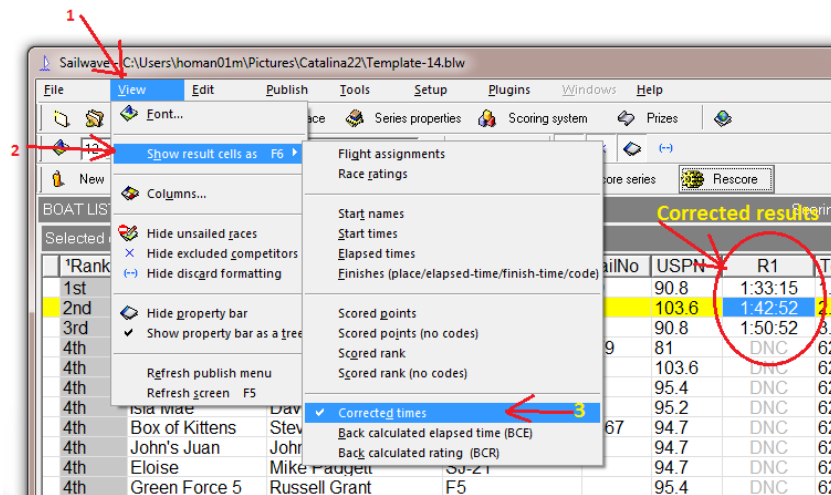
1

Sailwave - C:\Users\homan01m\Pictures\Catalina22\Template-14.blw

File View Edit Publish Tools Setup Plugins Windows Help

Font...

ace Series properties Scoring system Prizes

2

Show result cells as F6

Flight assignments
Race ratings

New

Columns...

ore series Rescore

BOAT LIST

Selected

Start names
Start times
Elapsed times
Finishes (place/elapsed-time/finish-time/code)

Corrected results

Hide unsailed races
Hide excluded competitors
Hide discard formatting

Hide property bar
Show property bar as a tree

Refresh publish menu
Refresh screen F5

Scored points
Scored points (no codes)
Scored rank
Scored rank (no codes)

Corrected times
Back calculated elapsed time (BCE)
Back calculated rating (BCR)

3

| Rank | | | ailNo | USPN | R1 |
|---|---|---|---|---|---|
| 1st | | | | 90.8 | 1:33:15 |
| 2nd | | | | 103.6 | 1:42:52 |
| 3rd | | | | 90.8 | 1:50:52 |
| 4th | | | 9 | 81 | DNC |
| 4th | | | | 103.6 | DNC |
| 4th | | | | 95.4 | DNC |
| 4th | Isla Mae | Dav | | 95.2 | DNC |
| 4th | Box of Kittens | Stev | 67 | 94.7 | DNC |
| 4th | John's Juan | John | | 94.7 | DNC |
| 4th | Eloise | Mike Padgett | SJ-21 | 94.7 | DNC |
| 4th | Green Force 5 | Russell Grant | F5 | 95.4 | DNC |